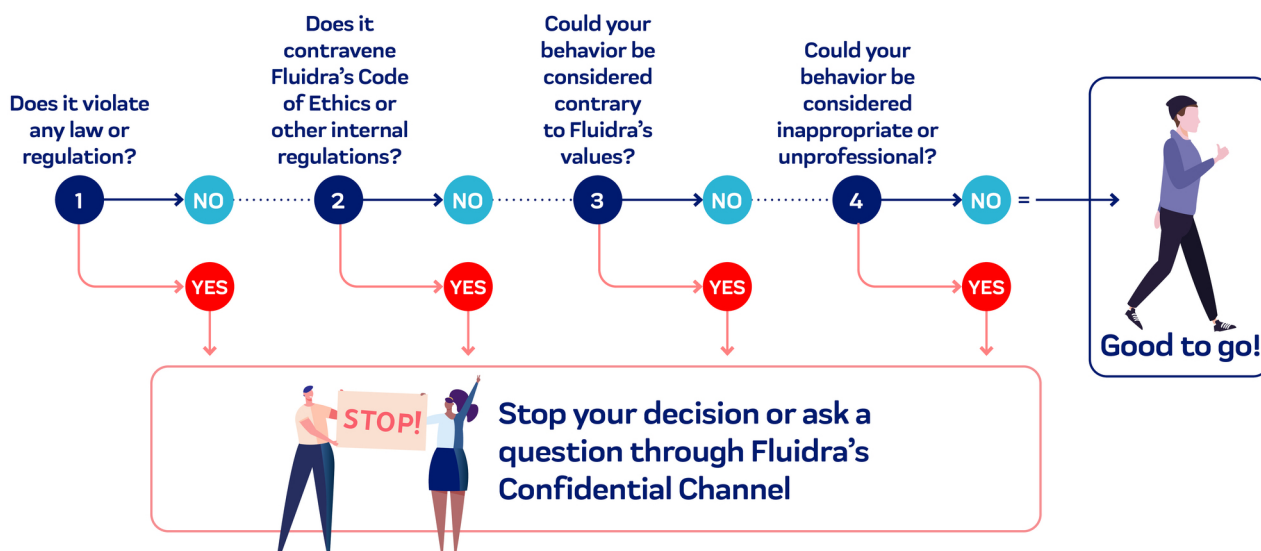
Does it violate any law or regulation?

1 NO

YES

Does it contravene Fluidra's Code of Ethics or other internal regulations?

2 NO

YES

Could your behavior be considered contrary to Fluidra's values?

3 NO

YES

Could your behavior be considered inappropriate or unprofessional?

4 NO =

YES

Good to go!

STOP!

Stop your decision or ask a question through Fluidra's Confidential Channel